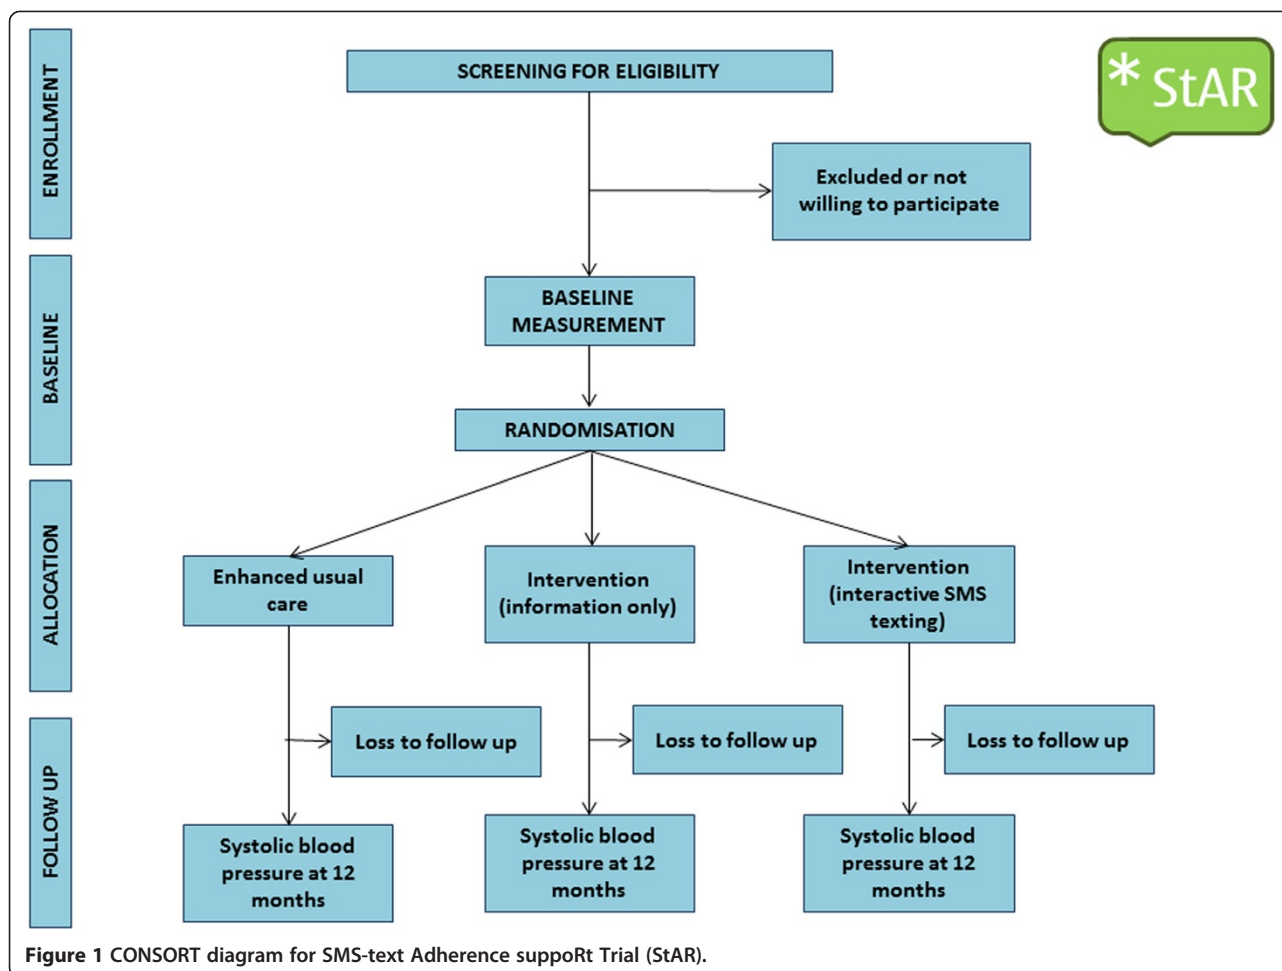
ENROLLMENT

SCREENING FOR ELIGIBILITY

* StAR

Excluded or not willing to participate

BASELINE

BASELINE MEASUREMENT

RANDOMISATION

ALLOCATION

Enhanced usual care

Intervention (information only)

Intervention (interactive SMS texting)

FOLLOW UP

Loss to follow up

Loss to follow up

Loss to follow up

Systolic blood pressure at 12 months

Systolic blood pressure at 12 months

Systolic blood pressure at 12 months

Figure 1 CONSORT diagram for SMS-text Adherence suppoRt Trial (StAR).